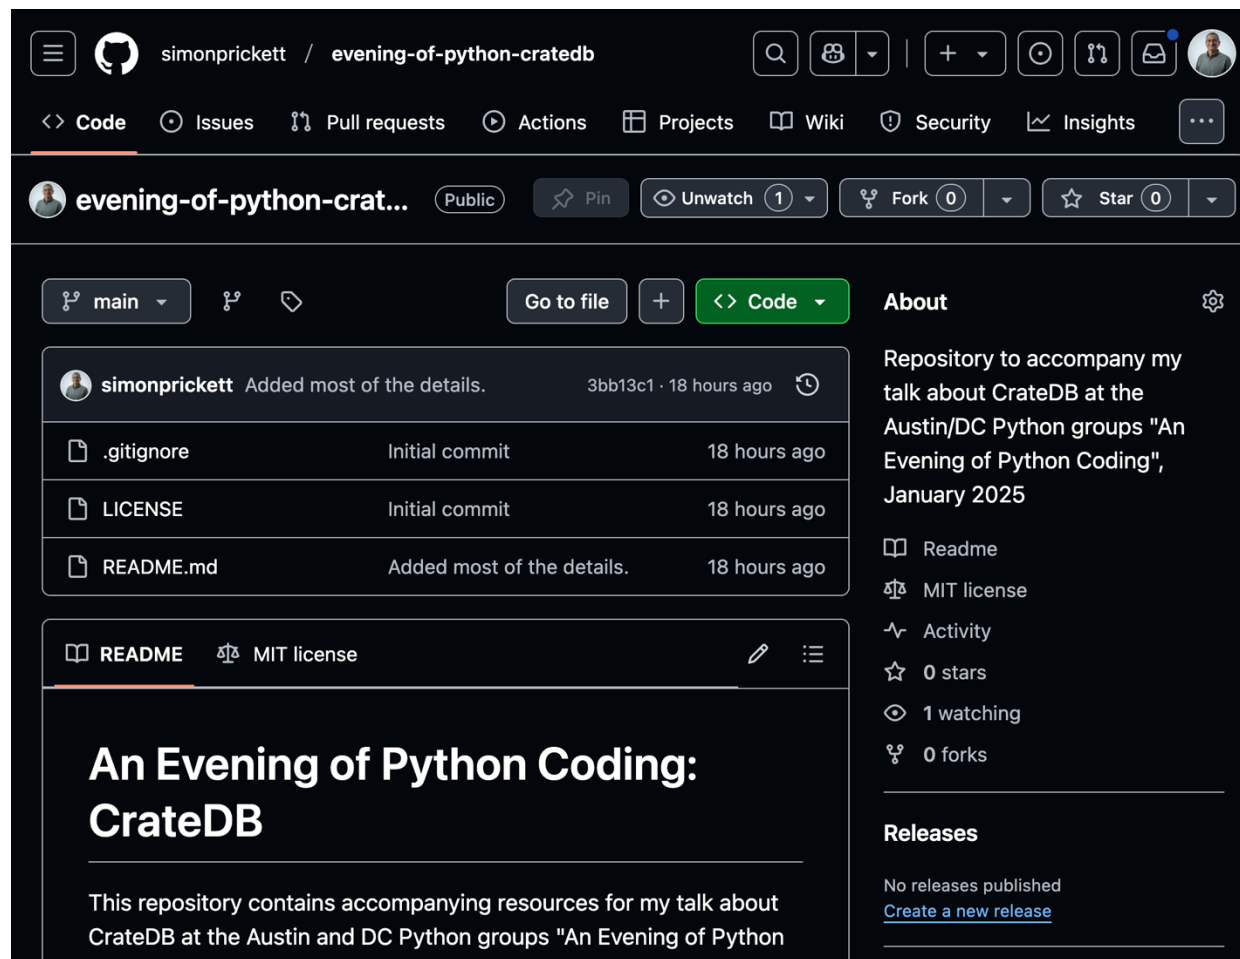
simonprickett / evening-of-python-cratedb

Code Issues Pull requests Actions Projects Wiki Security Insights ···

evening-of-python-crat... Public Pin Unwatch 1 Fork 0 Star 0

main Go to file + Code

About

simonprickett Added most of the details. 3bb13c1 · 18 hours ago

| | | |
|---|---|---|
| .gitignore | Initial commit | 18 hours ago |
| LICENSE | Initial commit | 18 hours ago |
| README.md | Added most of the details. | 18 hours ago |

Repository to accompany my talk about CrateDB at the Austin/DC Python groups "An Evening of Python Coding", January 2025

Readme
MIT license
Activity
0 stars
1 watching
0 forks

Releases

No releases published
Create a new release

README MIT license

# An Evening of Python Coding: CrateDB

This repository contains accompanying resources for my talk about CrateDB at the Austin and DC Python groups "An Evening of Python